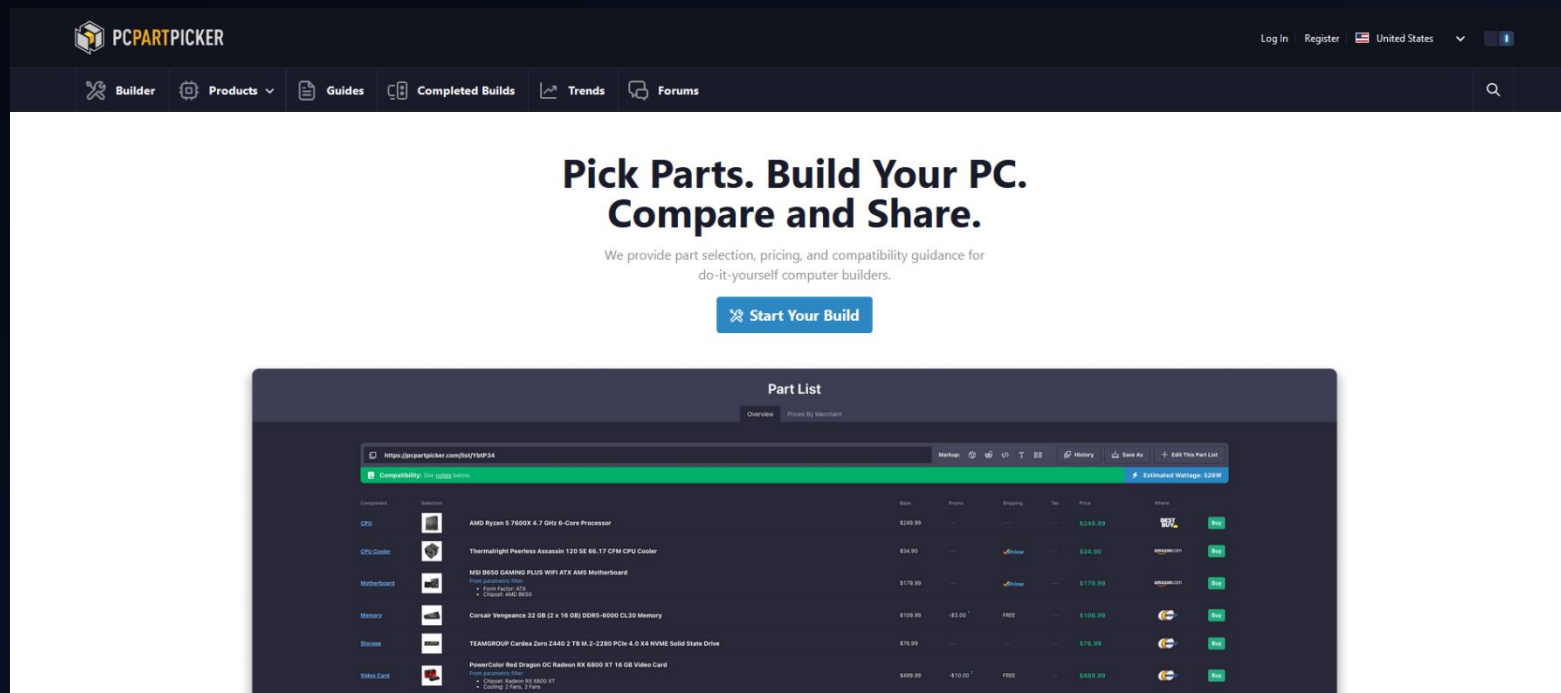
PCPARTPICKER

Log In Register United States

Builder Products Guides Completed Builds Trends Forums

Pick Parts. Build Your PC. Compare and Share.

We provide part selection, pricing, and compatibility guidance for do-it-yourself computer builders.

Start Your Build

Part List

Overview Prices By Merchant

https://pcpartpicker.com/list/YbtP34

Markup: History Save As Edit This Part List

Compatibility: See notes below.

Estimated Wattage: 526W

| Component | Selection | Base | Promo | Shipping | Tax | Price | Where | |
|---|---|---|---|---|---|---|---|---|
| CPU | AMD Ryzen 5 7600X 4.7 GHz 6-Core Processor | $249.99 | — | — | — | $249.99 | BEST BUY | Buy |
| CPU Cooler | Thermalright Peerless Assassin 120 SE 66.17 CFM CPU Cooler | $34.90 | — | Prime | — | $34.90 | amazon.com | Buy |
| Motherboard | MSI B650 GAMING PLUS WIFI ATX AM5 Motherboard From parametric filter: • Form Factor: ATX • Chipset: AMD B650 | $179.99 | — | Prime | — | $179.99 | amazon.com | Buy |
| Memory | Corsair Vengeance 32 GB (2 x 16 GB) DDR5-6000 CL30 Memory | $109.99 | -$3.00 | FREE | — | $106.99 | | Buy |
| Storage | TEAMGROUP Cardea Zero Z440 2 TB M.2-2280 PCIe 4.0 X4 NVME Solid State Drive | $76.99 | — | — | — | $76.99 | | Buy |
| Video Card | PowerColor Red Dragon OC Radeon RX 6800 XT 16 GB Video Card From parametric filter: • Chipset: Radeon RX 6800 XT • Cooling: 2 Fans, 3 Fans | $499.99 | -$10.00 | FREE | — | $489.99 | | Buy |